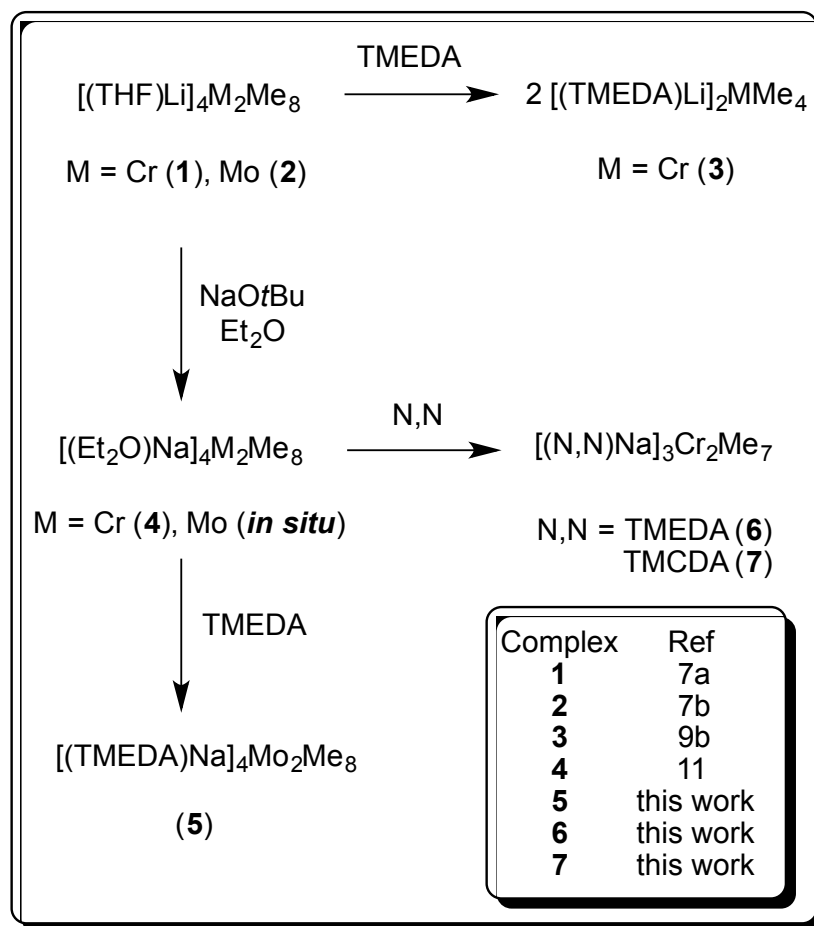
$[(THF)Li]_4M_2Me_8$ TMEDA 2 $[(TMEDA)Li]_2MMe_4$

M = Cr (**1**), Mo (**2**) M = Cr (**3**)

NaO*t*Bu
$Et_2O$

$[(Et_2O)Na]_4M_2Me_8$ N,N $[(N,N)Na]_3Cr_2Me_7$

M = Cr (**4**), Mo (***in situ***)

N,N = TMEDA (**6**)
TMCDA (**7**)

TMEDA

$[(TMEDA)Na]_4Mo_2Me_8$

(**5**)

| Complex | Ref |
|---|---|
| **1** | 7a |
| **2** | 7b |
| **3** | 9b |
| **4** | 11 |
| **5** | this work |
| **6** | this work |
| **7** | this work |